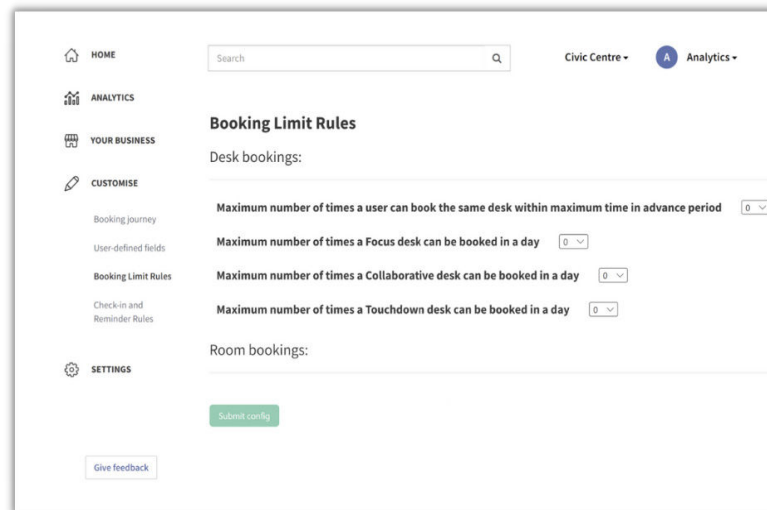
HOME

ANALYTICS

YOUR BUSINESS

CUSTOMISE

Booking journey

User-defined fields

Booking Limit Rules

Check-in and Reminder Rules

SETTINGS

Give feedback

Search

Civic Centre ▾

A Analytics ▾

Booking Limit Rules

Desk bookings:

Maximum number of times a user can book the same desk within maximum time in advance period 0

Maximum number of times a Focus desk can be booked in a day 0

Maximum number of times a Collaborative desk can be booked in a day 0

Maximum number of times a Touchdown desk can be booked in a day 0

Room bookings:

Submit config